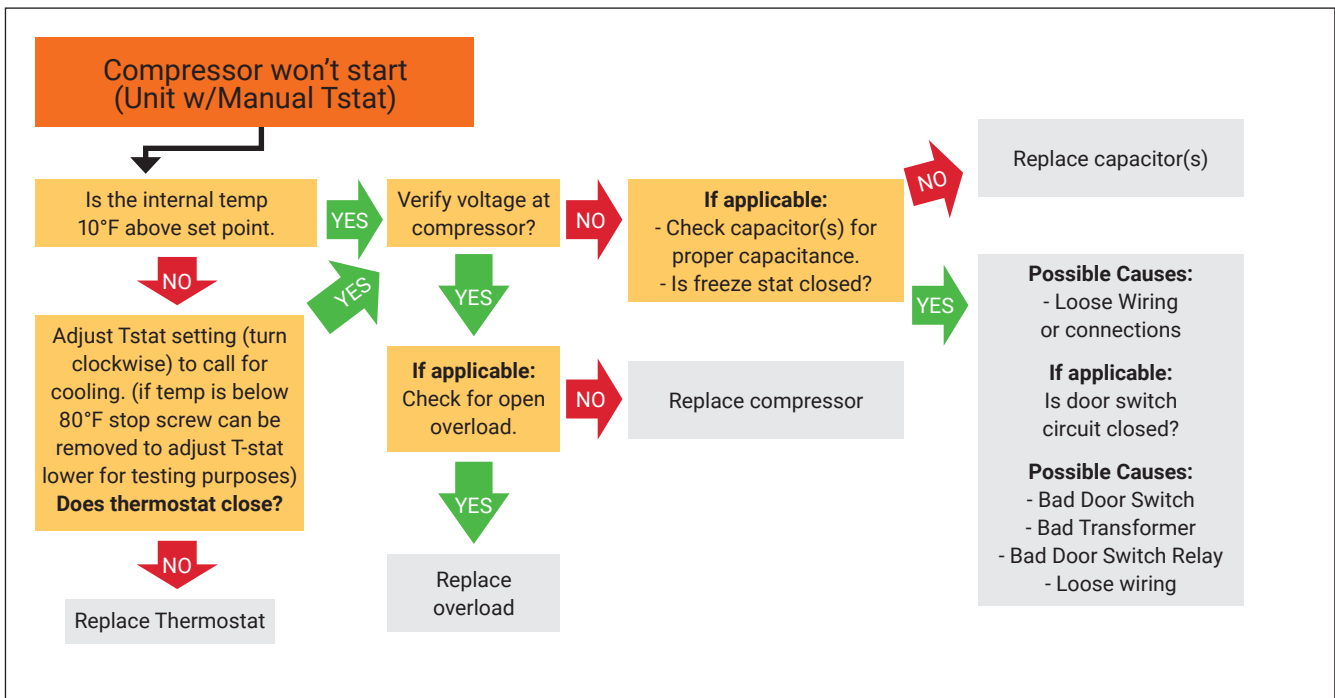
Compressor won't start
(Unit w/Manual Tstat)

Is the internal temp 10°F above set point.

YES

Verify voltage at compressor?

NO

**If applicable:**
- Check capacitor(s) for proper capacitance.
- Is freeze stat closed?

NO

Replace capacitor(s)

YES

**Possible Causes:**
- Loose Wiring or connections

**If applicable:**
Is door switch circuit closed?

**Possible Causes:**
- Bad Door Switch
- Bad Transformer
- Bad Door Switch Relay
- Loose wiring

NO

Adjust Tstat setting (turn clockwise) to call for cooling. (if temp is below 80°F stop screw can be removed to adjust T-stat lower for testing purposes)
**Does thermostat close?**

YES

NO

Replace Thermostat

YES

**If applicable:**
Check for open overload.

NO

Replace compressor

YES

Replace overload